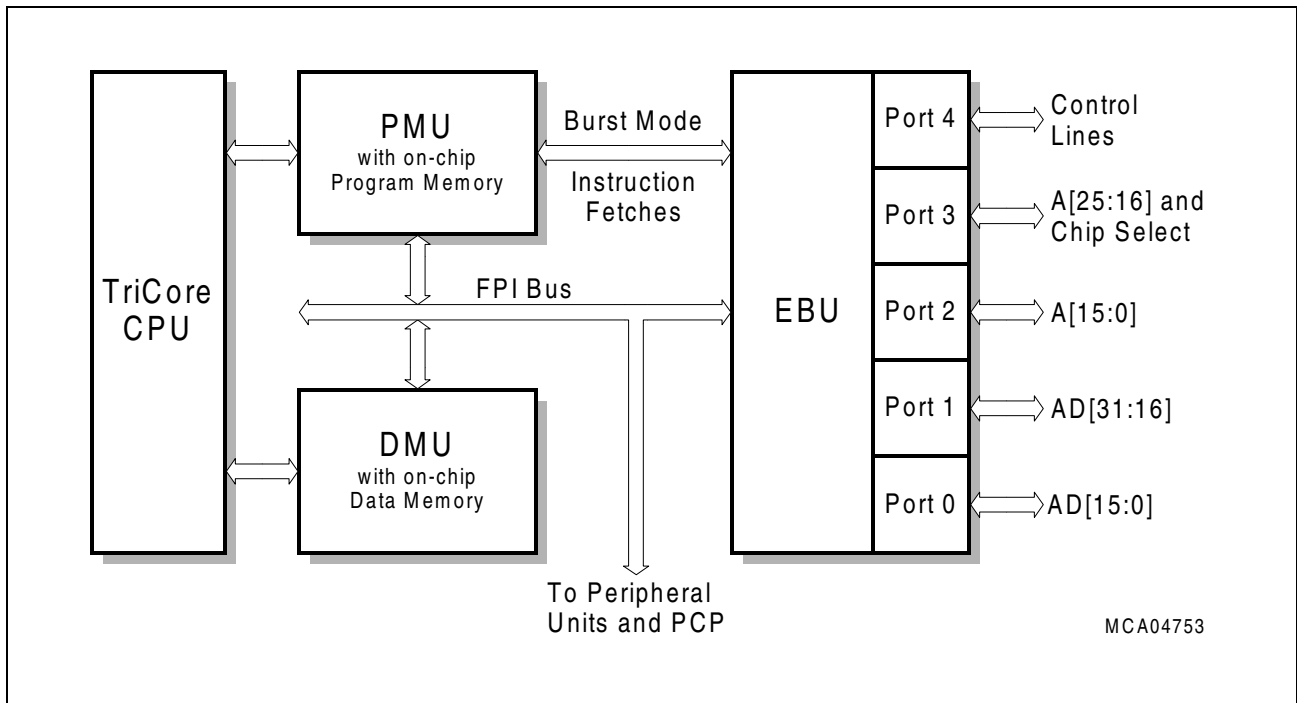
TriCore CPU

PMU
with on-chip
Program Memory

Burst Mode

Instruction Fetches

DMU
with on-chip
Data Memory

FPI Bus

To Peripheral Units and PCP

EBU

Port 4

Control Lines

Port 3

A[25:16] and Chip Select

Port 2

A[15:0]

Port 1

AD[31:16]

Port 0

AD[15:0]

MCA04753